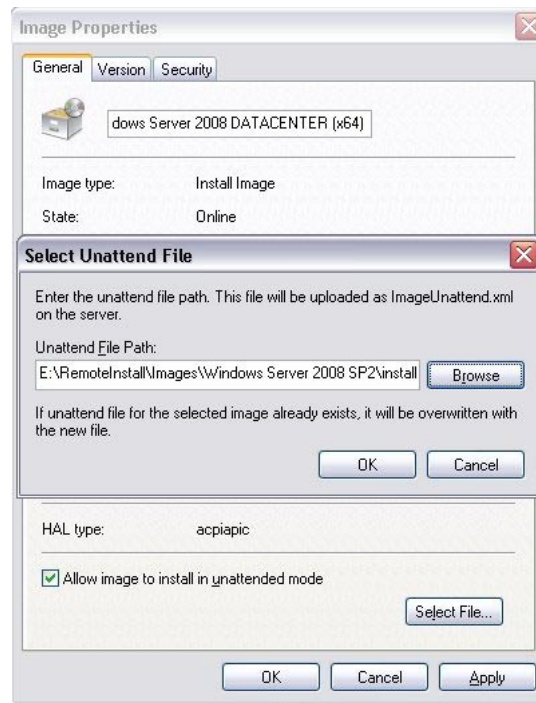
Image Properties

General | Version | Security

dows Server 2008 DATACENTER (x64)

Image type: Install Image

State: Online

Select Unattend File

Enter the unattend file path. This file will be uploaded as ImageUnattend.xml on the server.

Unattend File Path:

E:\RemoteInstall\Images\Windows Server 2008 SP2\install

Browse

If unattend file for the selected image already exists, it will be overwritten with the new file.

OK Cancel

HAL type: acpiapic

Allow image to install in unattended mode

Select File...

OK Cancel Apply